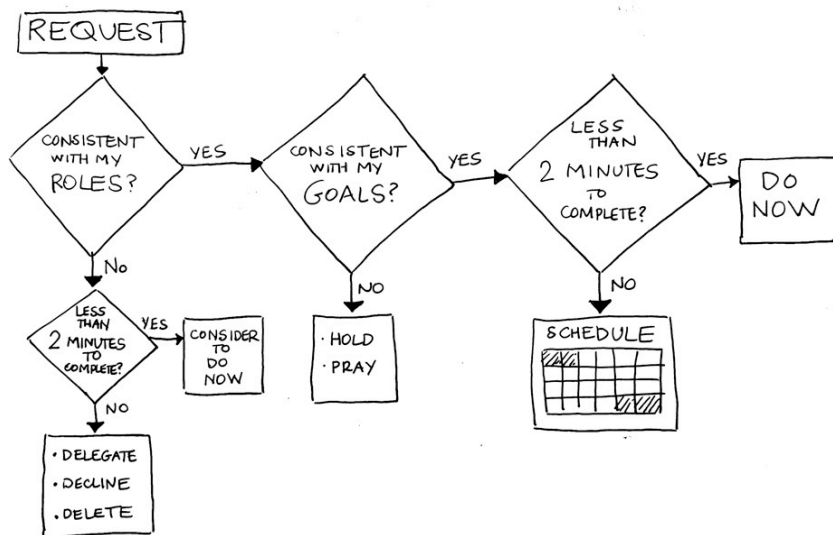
REQUEST

CONSISTENT WITH MY ROLES?

YES

CONSISTENT WITH MY GOALS?

YES

LESS THAN 2 MINUTES TO COMPLETE?

YES

DO NOW

NO

LESS THAN 2 MINUTES TO COMPLETE?

YES

CONSIDER TO DO NOW

NO

· DELEGATE
· DECLINE
· DELETE

NO

· HOLD
· PRAY

NO

SCHEDULE